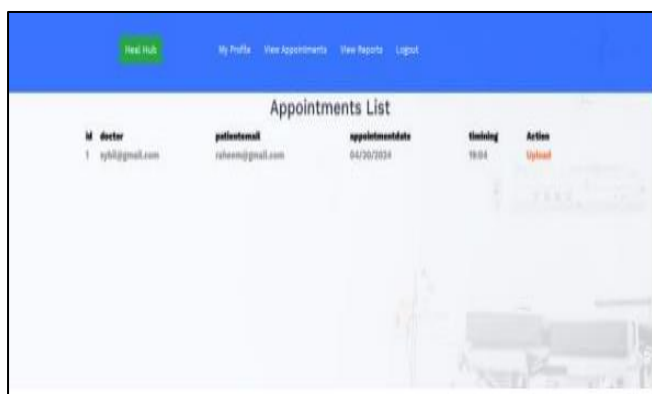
Heal Hub

My Profile View Appointments View Reports Logout

Appointments List

| id | doctor | patientemail | appointmentdate | timining | Action |
|---|---|---|---|---|---|
| 1 | sybil@gmail.com | raheem@gmail.com | 04/30/2024 | 19:04 | Upload |